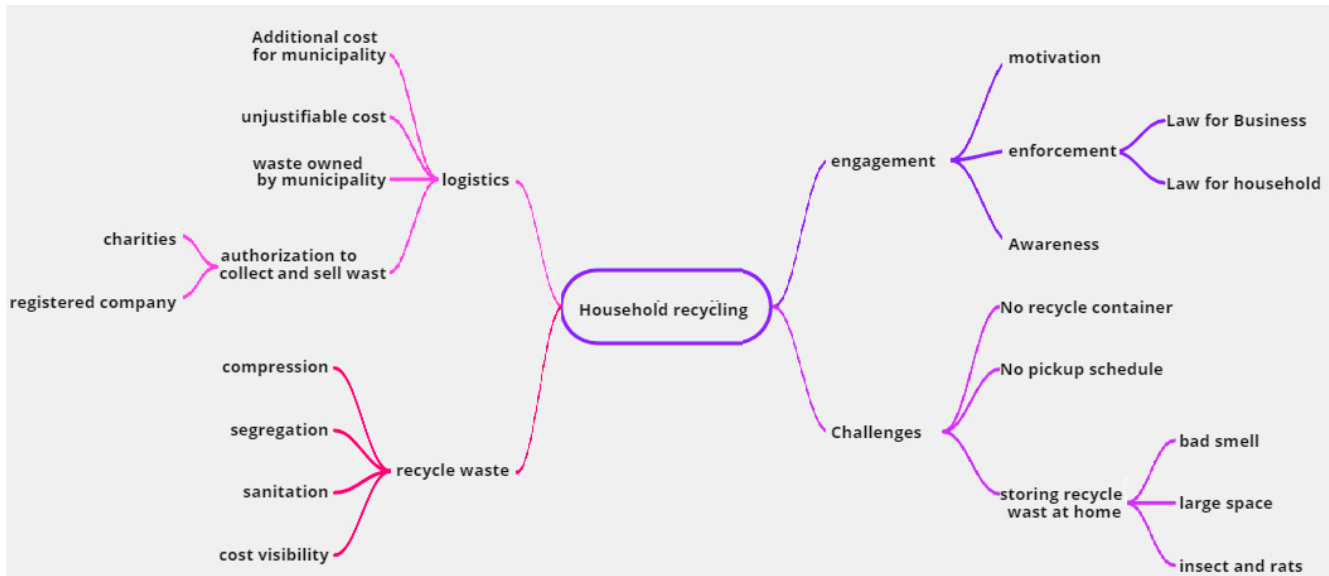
Additional cost for municipality

unjustifiable cost

waste owned by municipality

logistics

charities

authorization to collect and sell wast

registered company

Household recycling

compression

segregation

recycle waste

sanitation

cost visibility

motivation

engagement

enforcement

Law for Business

Law for household

Awareness

No recycle container

No pickup schedule

Challenges

bad smell

storing recycle wast at home

large space

insect and rats